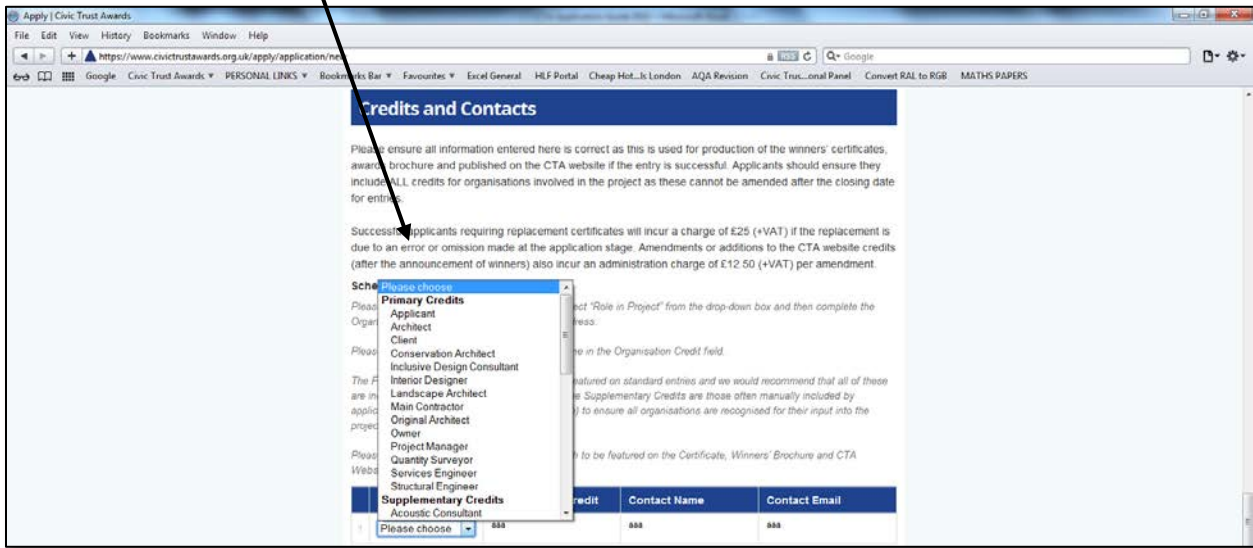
Apply | Civic Trust Awards

File Edit View History Bookmarks Window Help

https://www.civictrustawards.org.uk/apply/application/ne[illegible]

Google Civic Trust Awards PERSONAL LINKS Bookmarks Bar Favourites Excel General HLF Portal Cheap Hot...ls London AQA Revision Civic Trus...onal Panel Convert RAL to RGB MATHS PAPERS

Credits and Contacts

Please ensure all information entered here is correct as this is used for production of the winners' certificates, awards brochure and published on the CTA website if the entry is successful. Applicants should ensure they include ALL credits for organisations involved in the project as these cannot be amended after the closing date for entries.

Successful applicants requiring replacement certificates will incur a charge of £25 (+VAT) if the replacement is due to an error or omission made at the application stage. Amendments or additions to the CTA website credits (after the announcement of winners) also incur an administration charge of £12.50 (+VAT) per amendment.

Sche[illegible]

Pleas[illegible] ect "Role in Project" from the drop-down box and then complete the Organ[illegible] ress.

Pleas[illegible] e in the Organisation Credit field.

The P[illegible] eatured on standard entries and we would recommend that all of these are in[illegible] e Supplementary Credits are those often manually included by applic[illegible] ) to ensure all organisations are recognised for their input into the projec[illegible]

Pleas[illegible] to be featured on the Certificate, Winners' Brochure and CTA Web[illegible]

Please choose
Primary Credits
Applicant
Architect
Client
Conservation Architect
Inclusive Design Consultant
Interior Designer
Landscape Architect
Main Contractor
Original Architect
Owner
Project Manager
Quantity Surveyor
Services Engineer
Structural Engineer
Supplementary Credits
Acoustic Consultant

| | | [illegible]redit | Contact Name | Contact Email |
|---|---|---|---|---|
| 1 | Please choose | aaa | aaa | aaa |